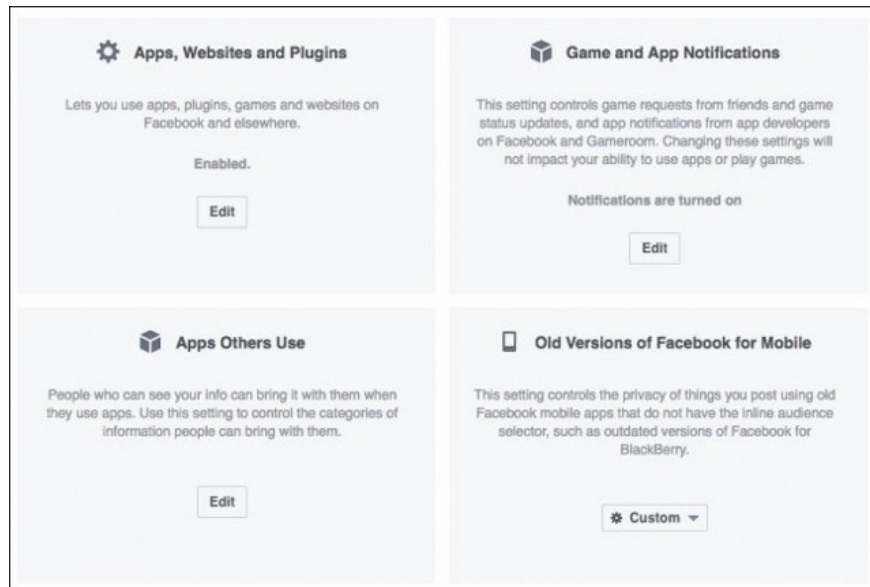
Apps, Websites and Plugins

Lets you use apps, plugins, games and websites on Facebook and elsewhere.

Enabled.

Edit

Game and App Notifications

This setting controls game requests from friends and game status updates, and app notifications from app developers on Facebook and Gameroom. Changing these settings will not impact your ability to use apps or play games.

Notifications are turned on

Edit

Apps Others Use

People who can see your info can bring it with them when they use apps. Use this setting to control the categories of information people can bring with them.

Edit

Old Versions of Facebook for Mobile

This setting controls the privacy of things you post using old Facebook mobile apps that do not have the inline audience selector, such as outdated versions of Facebook for BlackBerry.

Custom